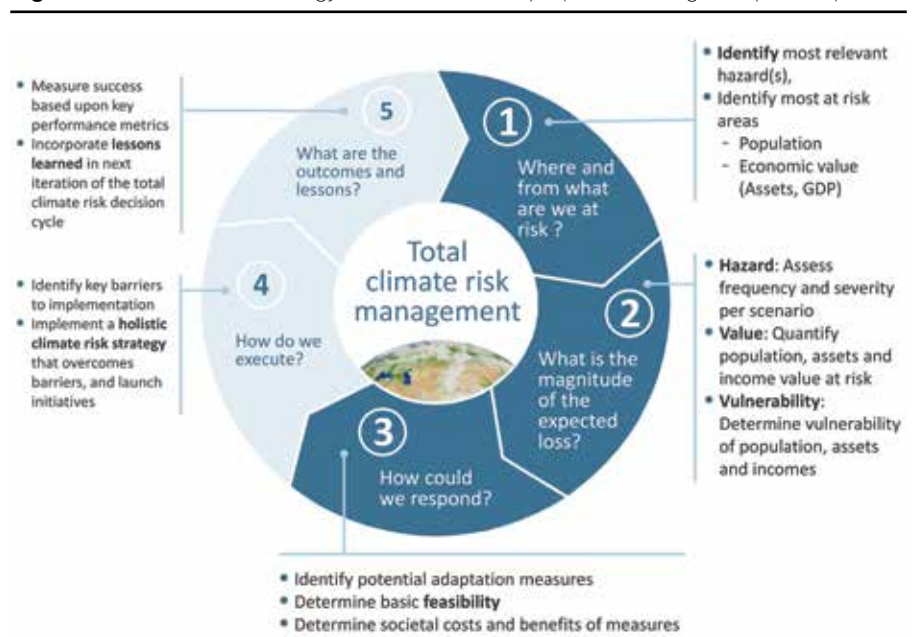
• Measure success based upon key performance metrics
• Incorporate **lessons learned** in next iteration of the total climate risk decision cycle

5
What are the outcomes and lessons?

1
Where and from what are we at risk ?

• **Identify** most relevant hazard(s),
• Identify most at risk areas
- Population
- Economic value (Assets, GDP)

• Identify key barriers to implementation
• Implement a **holistic climate risk strategy** that overcomes barriers, and launch initiatives

4
How do we execute?

Total climate risk management

2
What is the magnitude of the expected loss?

• **Hazard**: Assess frequency and severity per scenario
• **Value**: Quantify population, assets and income value at risk
• **Vulnerability**: Determine vulnerability of population, assets and incomes

3
How could we respond?

• Identify potential adaptation measures
• Determine basic **feasibility**
• Determine societal costs and benefits of measures